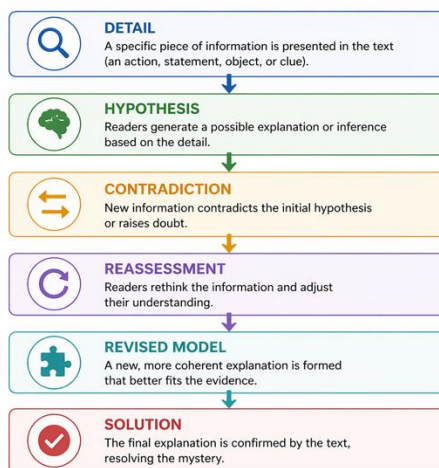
DETAIL
A specific piece of information is presented in the text (an action, statement, object, or clue).

HYPOTHESIS
Readers generate a possible explanation or inference based on the detail.

CONTRADICTION
New information contradicts the initial hypothesis or raises doubt.

REASSESSMENT
Readers rethink the information and adjust their understanding.

REVISED MODEL
A new, more coherent explanation is formed that better fits the evidence.

SOLUTION
The final explanation is confirmed by the text, resolving the mystery.